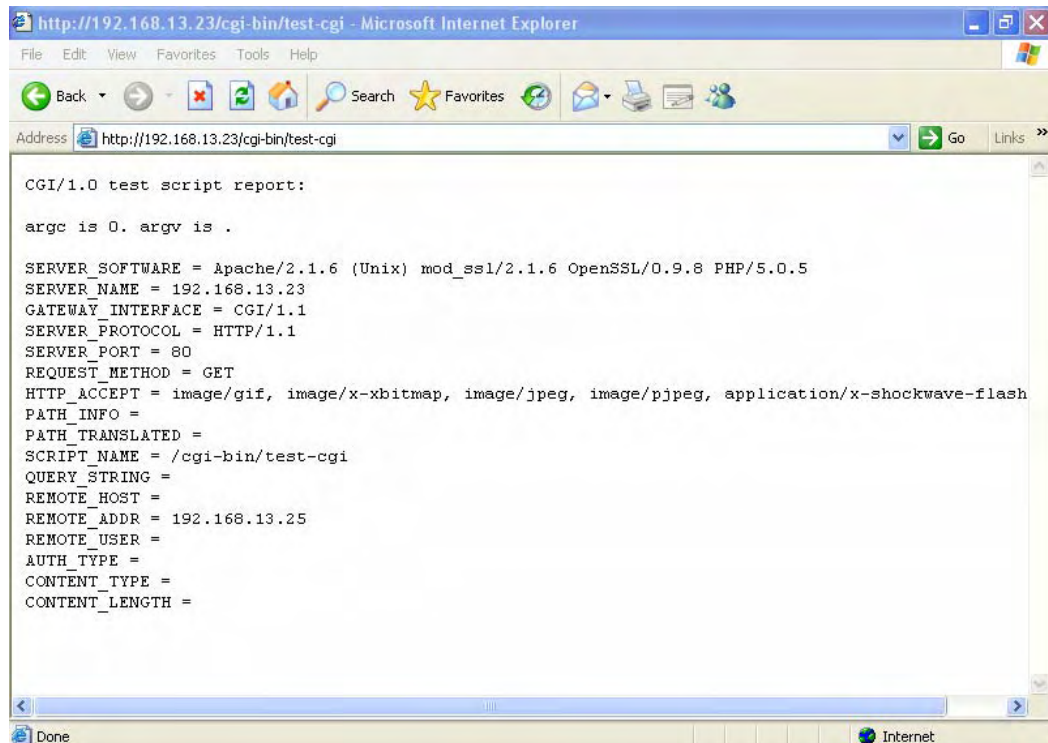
http://192.168.13.23/cgi-bin/test-cgi - Microsoft Internet Explorer

File Edit View Favorites Tools Help

Back Search Favorites

Address http://192.168.13.23/cgi-bin/test-cgi Go Links

CGI/1.0 test script report:

argc is 0. argv is .

SERVER_SOFTWARE = Apache/2.1.6 (Unix) mod_ssl/2.1.6 OpenSSL/0.9.8 PHP/5.0.5
SERVER_NAME = 192.168.13.23
GATEWAY_INTERFACE = CGI/1.1
SERVER_PROTOCOL = HTTP/1.1
SERVER_PORT = 80
REQUEST_METHOD = GET
HTTP_ACCEPT = image/gif, image/x-xbitmap, image/jpeg, image/pjpeg, application/x-shockwave-flash
PATH_INFO =
PATH_TRANSLATED =
SCRIPT_NAME = /cgi-bin/test-cgi
QUERY_STRING =
REMOTE_HOST =
REMOTE_ADDR = 192.168.13.25
REMOTE_USER =
AUTH_TYPE =
CONTENT_TYPE =
CONTENT_LENGTH =

Done Internet